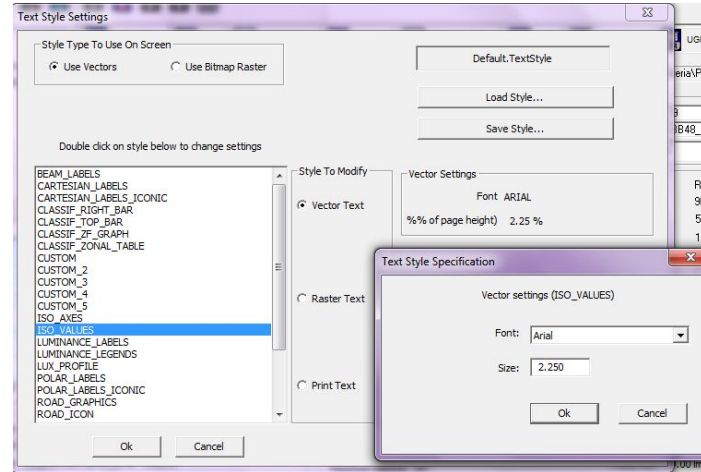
Text Style Settings

Style Type To Use On Screen
Use Vectors
Use Bitmap Raster

Default.TextStyle

Load Style...

Save Style...

Double click on style below to change settings

BEAM_LABELS
CARTESIAN_LABELS
CARTESIAN_LABELS_ICONIC
CLASSIF_RIGHT_BAR
CLASSIF_TOP_BAR
CLASSIF_ZF_GRAPH
CLASSIF_ZONAL_TABLE
CUSTOM
CUSTOM_2
CUSTOM_3
CUSTOM_4
CUSTOM_5
ISO_AXES
ISO_VALUES
LUMINANCE_LABELS
LUMINANCE_LEGENDS
LUX_PROFILE
POLAR_LABELS
POLAR_LABELS_ICONIC
ROAD_GRAPHICS
ROAD_ICON

Style To Modify
Vector Text
Raster Text
Print Text

Vector Settings
Font ARIAL
%% of page height) 2.25 %

Ok
Cancel

Text Style Specification

Vector settings (ISO_VALUES)

Font: Arial
Size: 2.250

Ok
Cancel

UG
eria\P
B48_
R
9
5
1